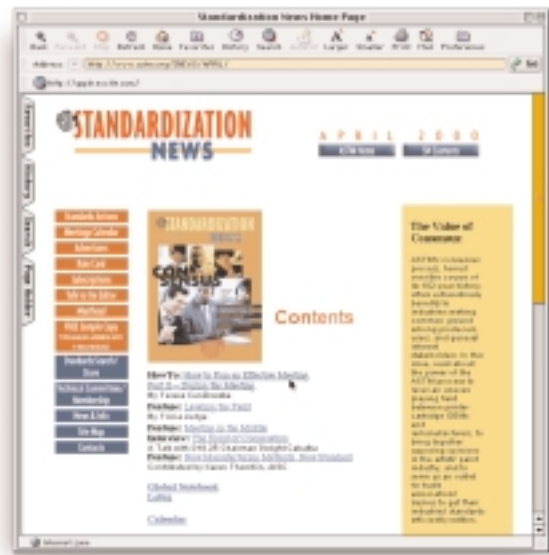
Standardization News Home Page

Back Forward Stop Refresh Home Favorites History Search AutoFill Larger Smaller Print Mail Preferences

Address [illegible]

Go

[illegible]

Favorites History Search Page Holder

STANDARDIZATION NEWS

APRIL 2000

ASTM Home SN Contents

Standards Actions
Meetings Calendar
Advertisers
Rate Card
Subscriptions
Talk to the Editor
Masthead
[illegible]

Standards Search/Store
Technical Committees
Membership
News & Info
Site Map
Contacts

STANDARDIZATION NEWS

CONSENSUS

Contents

HowTo: How to Run an Effective Meeting
Part II — During the Meeting
By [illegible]
Feature: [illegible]
By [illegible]
Feature: Meeting in the Middle
Interview: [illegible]
A Talk with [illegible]
Feature: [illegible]
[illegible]

Global Notebook
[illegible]

Calendar

The Value of Consensus

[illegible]

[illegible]